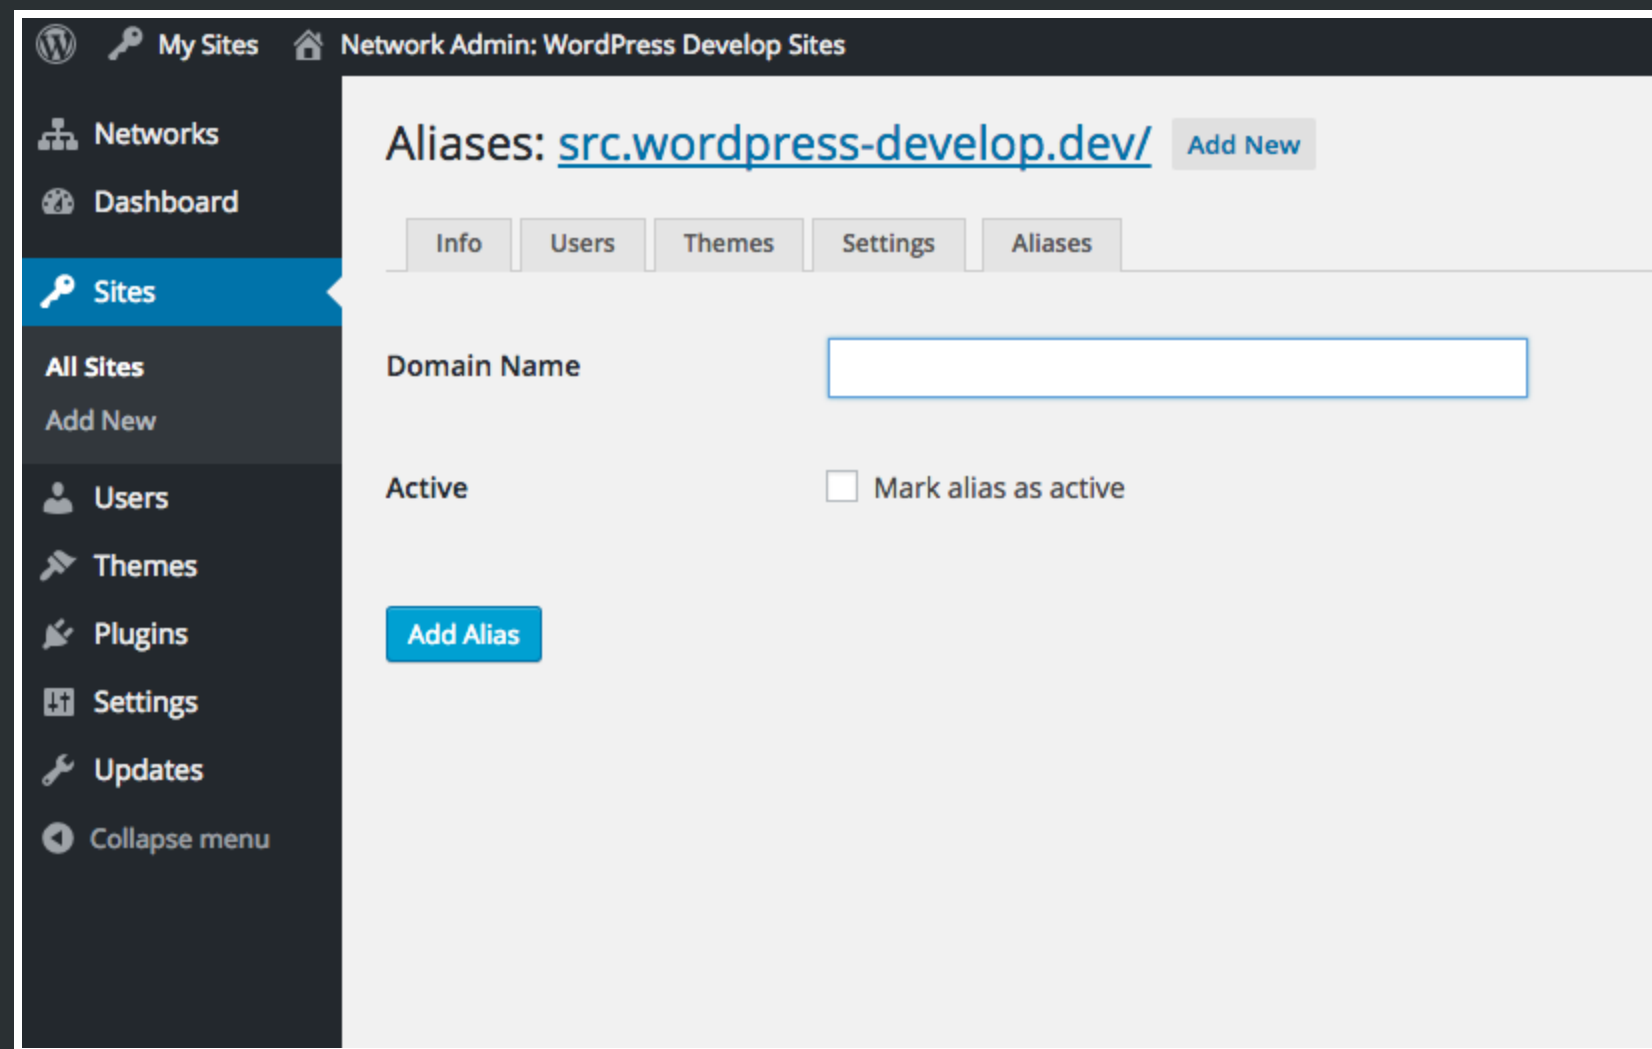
My Sites Network Admin: WordPress Develop Sites

Networks
Dashboard
Sites
All Sites
Add New
Users
Themes
Plugins
Settings
Updates
Collapse menu

Aliases: src.wordpress-develop.dev/ Add New

Info | Users | Themes | Settings | Aliases

Domain Name

Active
Mark alias as active

Add Alias